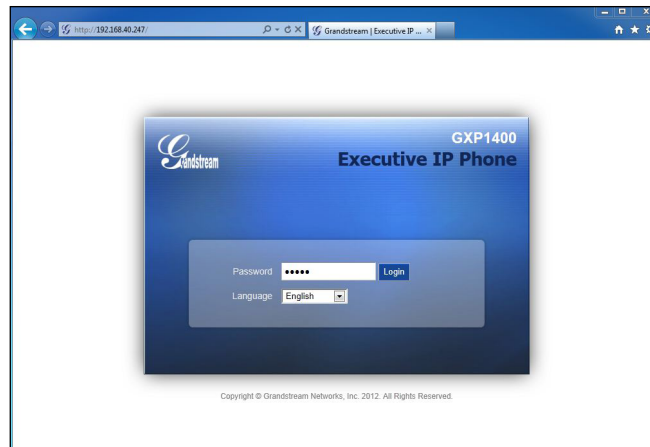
http://192.168.40.247/

Grandstream | Executive IP ...

Grandstream

GXP1400
Executive IP Phone

Password ●●●●● Login
Language English

Copyright © Grandstream Networks, Inc. 2012. All Rights Reserved.